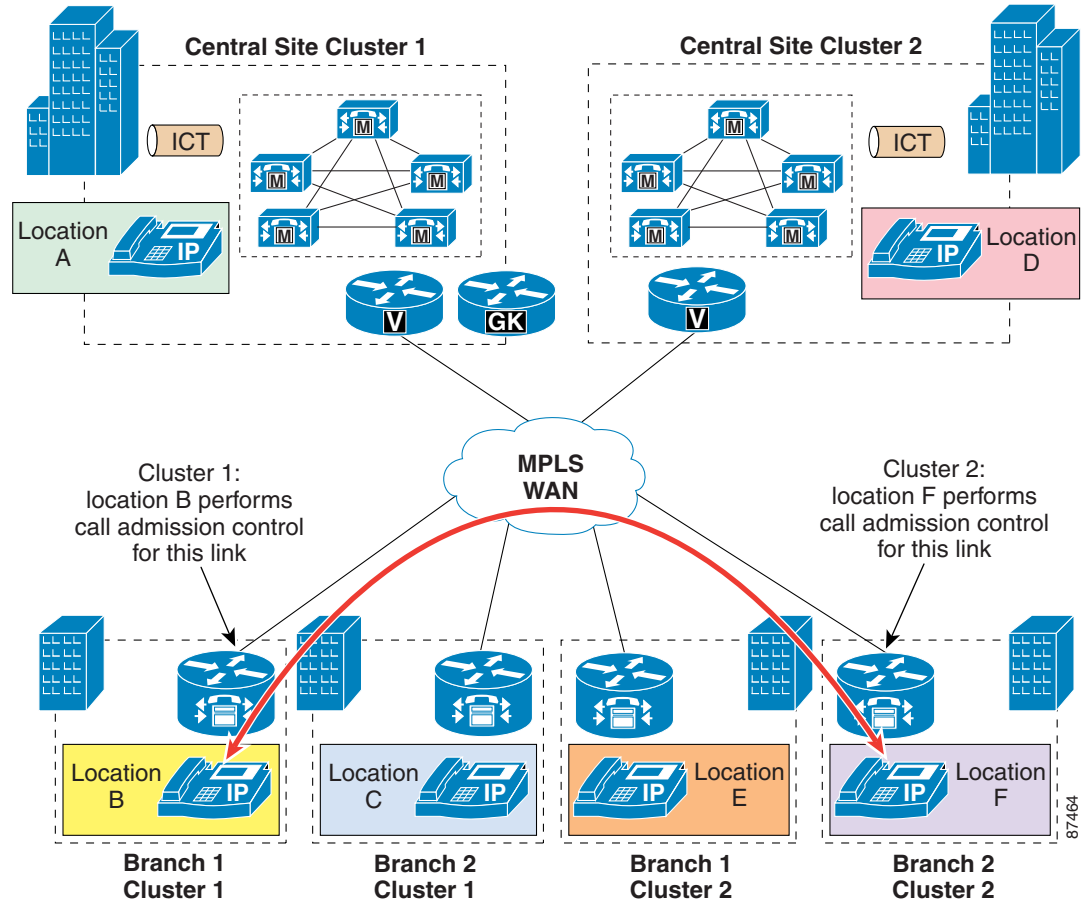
Central Site Cluster 1

Central Site Cluster 2

ICT

M

M

M

M

M

Location A

IP

V

GK

ICT

M

M

M

M

M

IP

Location D

V

MPLS WAN

Cluster 1: location B performs call admission control for this link

Cluster 2: location F performs call admission control for this link

Location B

IP

Location C

IP

IP

Location E

IP

Location F

87464

Branch 1 Cluster 1

Branch 2 Cluster 1

Branch 1 Cluster 2

Branch 2 Cluster 2